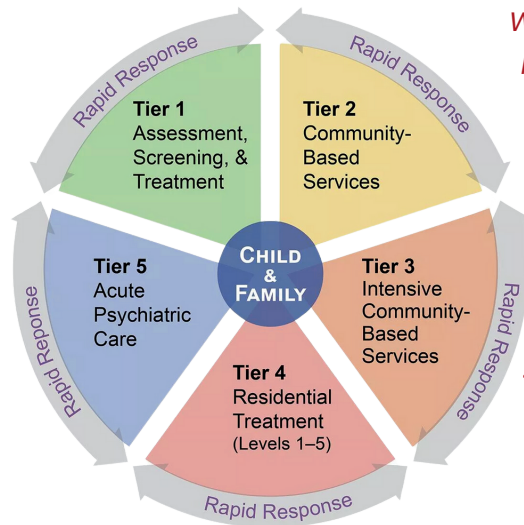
Rapid Response

Tier 1
Assessment, Screening, & Treatment

Rapid Response

Tier 2
Community-Based Services

CHILD & FAMILY

Tier 5
Acute Psychiatric Care

Tier 3
Intensive Community-Based Services

Rapid Reponse

Rapid Response

Tier 4
Residential Treatment
(Levels 1–5)

Rapid Response